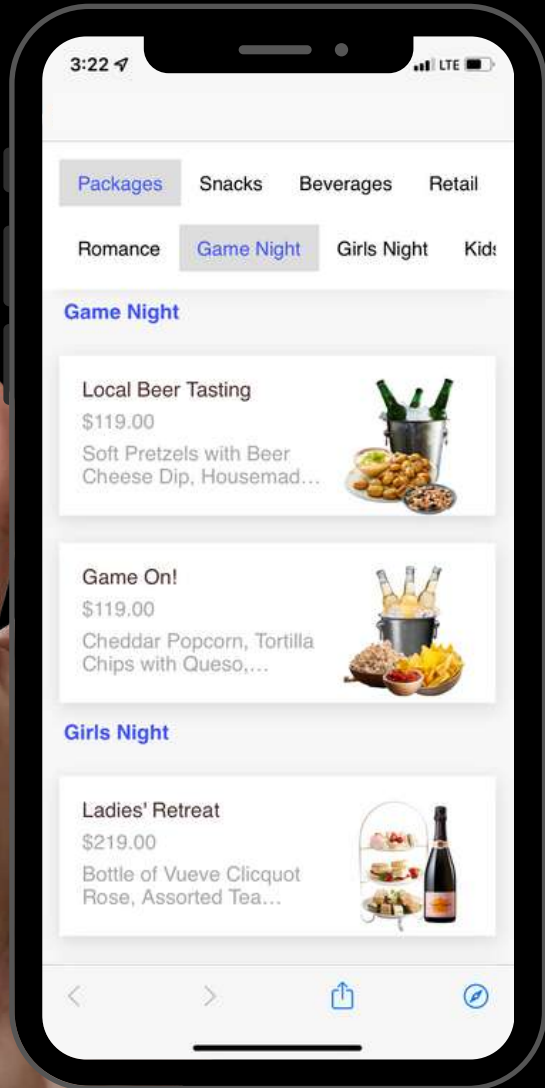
3:22

LTE

Packages Snacks Beverages Retail

Romance Game Night Girls Night Kid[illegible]

Game Night

Local Beer Tasting
$119.00
Soft Pretzels with Beer Cheese Dip, Housemad...

Game On!
$119.00
Cheddar Popcorn, Tortilla Chips with Queso,...

Girls Night

Ladies' Retreat
$219.00
Bottle of Vueve Clicquot Rose, Assorted Tea...